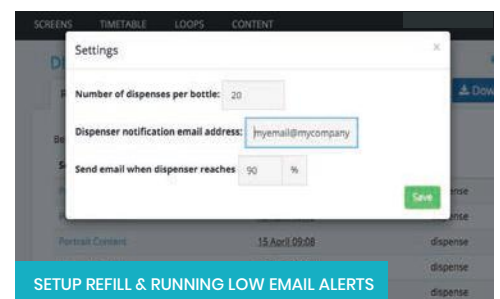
SCREENS TIMETABLE LOOPS CONTENT

Settings

×

Number of dispenses per bottle: 20

Dispenser notification email address: myemail@mycompany

Send email when dispenser reaches 90 %

Save

Dow

dispense

dispense

Portrait Content

15 April 09:08

dispense

dispense

dispense

SETUP REFILL & RUNNING LOW EMAIL ALERTS